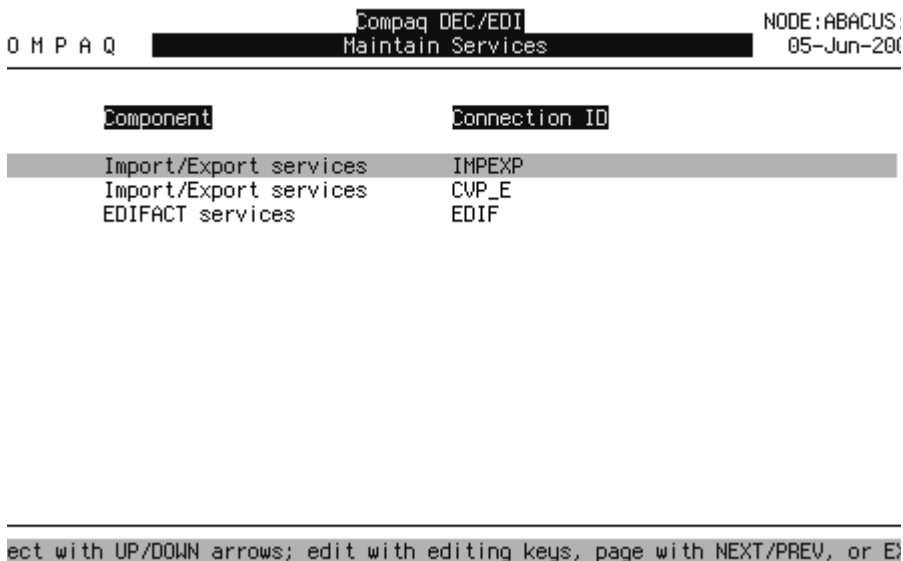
O M P A Q Compaq DEC/EDI Maintain Services NODE:ABACUS: 05-Jun-200

| Component | Connection ID |
|---|---|
| Import/Export services | IMPEXP |
| Import/Export services | CVP_E |
| EDIFACT services | EDIF |

ect with UP/DOWN arrows; edit with editing keys, page with NEXT/PREV, or E